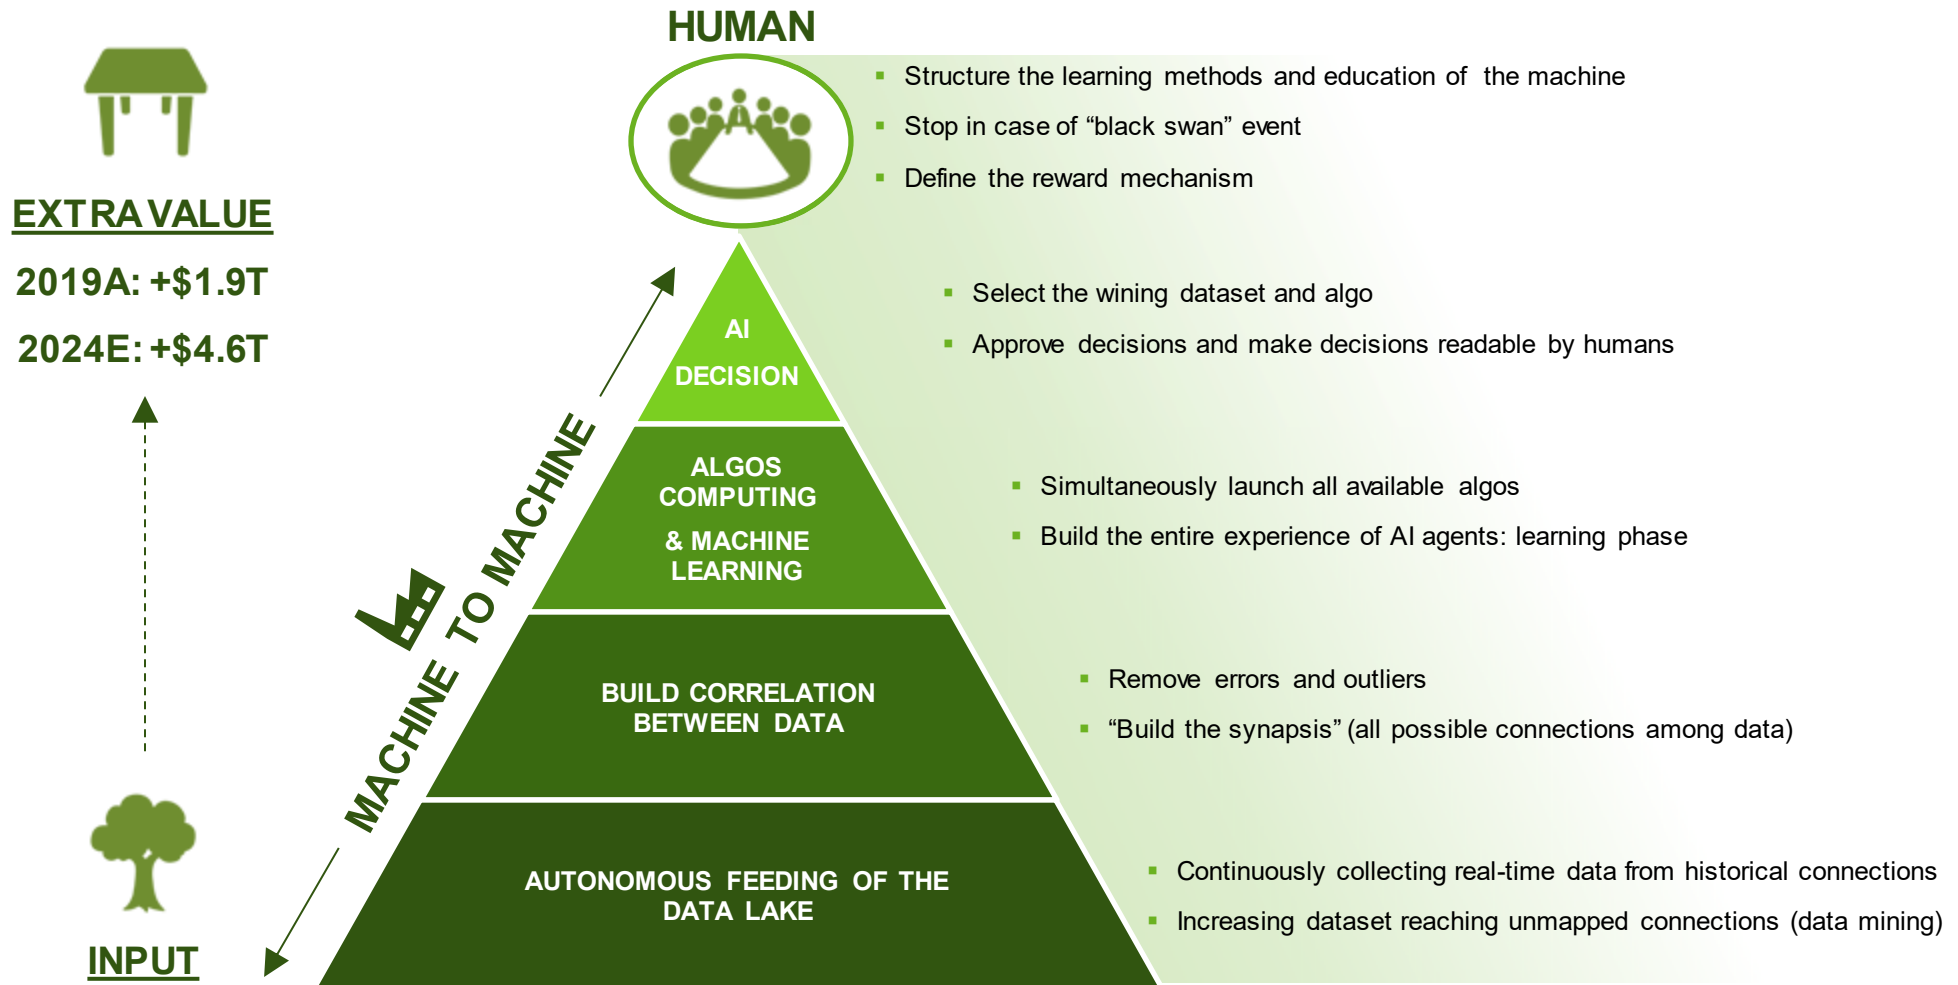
EXTRA VALUE

2019A: +\$1.9T

2024E: +\$4.6T

INPUT

HUMAN

- Structure the learning methods and education of the machine
- Stop in case of “black swan” event
- Define the reward mechanism

AI DECISION

- Select the wining dataset and algo
- Approve decisions and make decisions readable by humans

ALGOS COMPUTING & MACHINE LEARNING

- Simultaneously launch all available algos
- Build the entire experience of AI agents: learning phase

BUILD CORRELATION BETWEEN DATA

- Remove errors and outliers
- “Build the synapsis” (all possible connections among data)

AUTONOMOUS FEEDING OF THE DATA LAKE

- Continuously collecting real-time data from historical connections
- Increasing dataset reaching unmapped connections (data mining)

MACHINE TO MACHINE